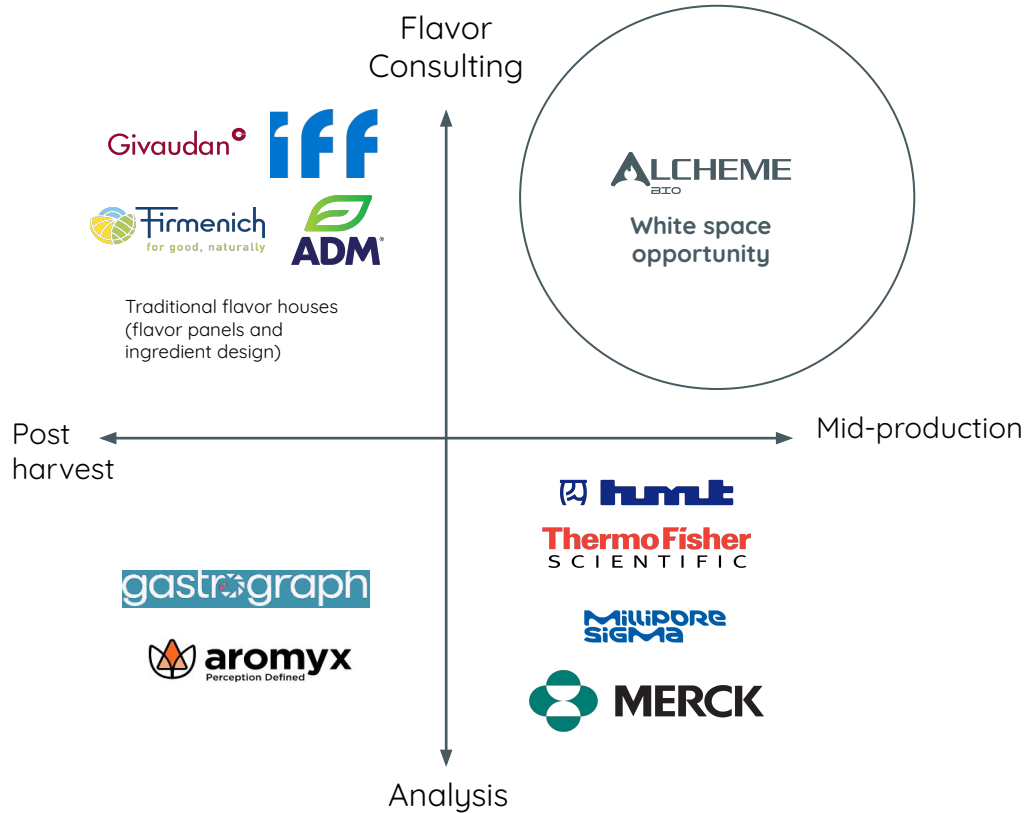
Flavor Consulting

Givaudan

iff

Firmenich
for good, naturally

ADM

Traditional flavor houses (flavor panels and ingredient design)

ALCHEME
BIO

White space opportunity

Post harvest

Mid-production

humit

ThermoFisher
SCIENTIFIC

MilliPORE SiGMA

gastrograph

aromyx
Perception Defined

MERCK

Analysis